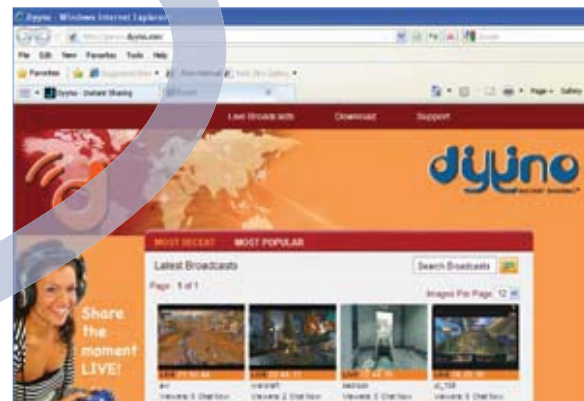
Dyyno - Windows Internet Explorer

http://www.dyyno.com

File Edit View Favorites Tools Help

Favorites

Dyyno - Instant Sharing

Page ▾ Safety

Live Broadcasts Download Support

dyyno

Share the moment LIVE!

MOST RECENT MOST POPULAR

Latest Broadcasts

Search Broadcasts

Page 1 of 1

Images Per Page 12

LIVE

LIVE

LIVE

LIVE

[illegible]

warcraft

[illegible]

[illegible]

Viewers: 5 Chat Now

Viewers: 2 Chat Now

Viewers: 2 Chat Now

Viewers: 5 Chat Now